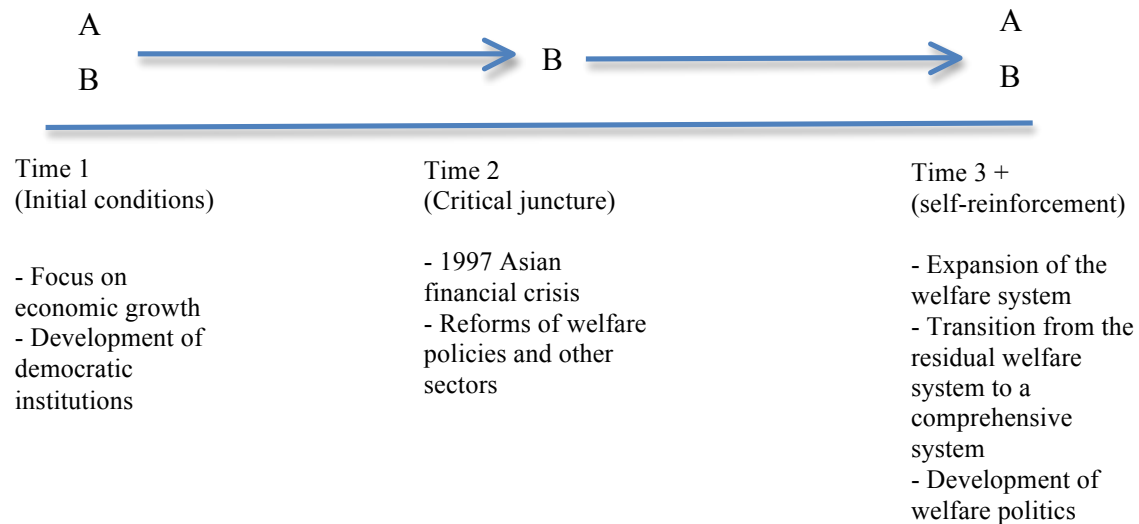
A
B

B

A
B

Time 1
(Initial conditions)

- Focus on economic growth
- Development of democratic institutions

Time 2
(Critical juncture)

- 1997 Asian financial crisis
- Reforms of welfare policies and other sectors

Time 3 +
(self-reinforcement)

- Expansion of the welfare system
- Transition from the residual welfare system to a comprehensive system
- Development of welfare politics